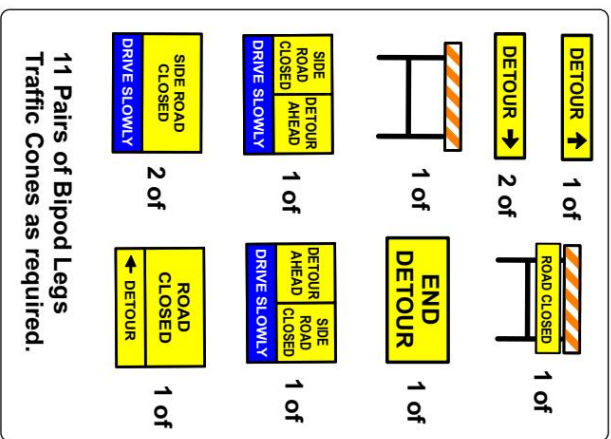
DETOUR →

1 of

ROAD CLOSED

1 of

DETOUR →

2 of

END DETOUR

1 of

1 of

SIDE ROAD CLOSED

DETOUR AHEAD

DRIVE SLOWLY

1 of

DETOUR AHEAD

SIDE ROAD CLOSED

DRIVE SLOWLY

1 of

SIDE ROAD CLOSED

DRIVE SLOWLY

2 of

ROAD CLOSED

← DETOUR

1 of

11 Pairs of Bipod Legs
Traffic Cones as required.